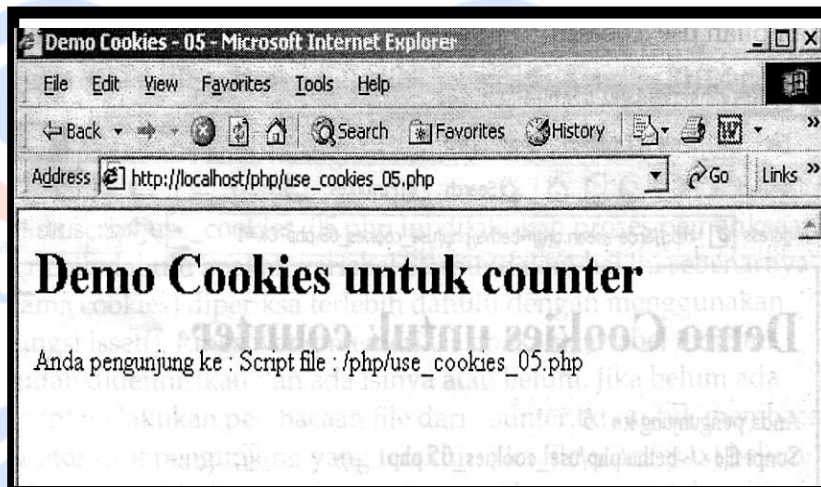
Demo Cookies - 05 - Microsoft Internet Explorer

File Edit View Favorites Tools Help

Back Search Favorites History

Address http://localhost/php/use_cookies_05.php Go Links

Demo Cookies untuk counter

Anda pengunjung ke : Script file : /php/use_cookies_05.php